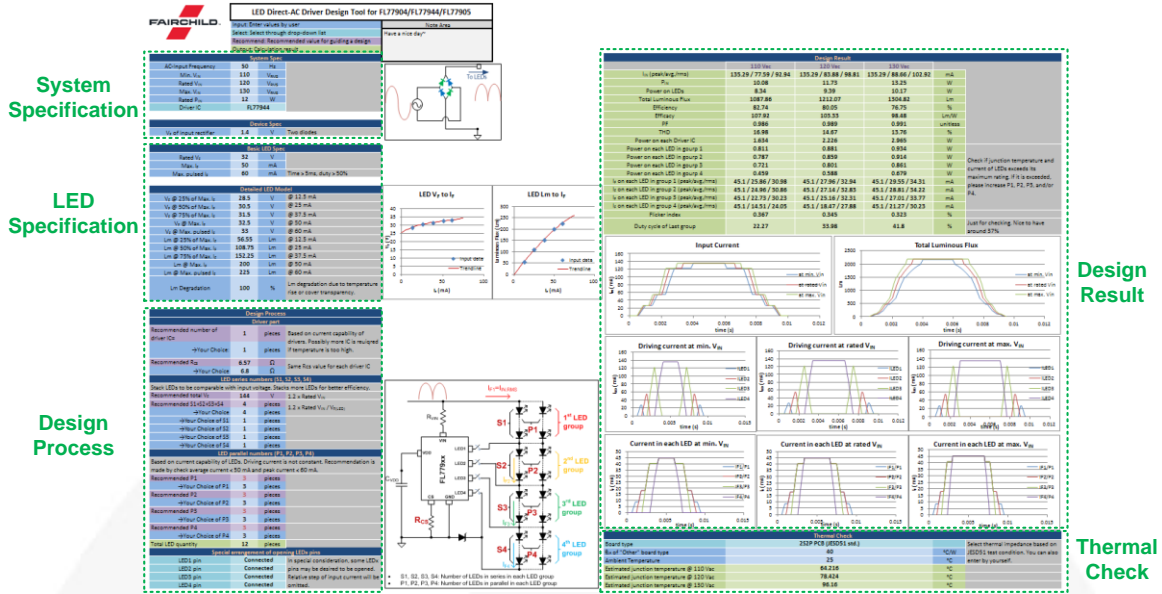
FAIRCHILD

LED Direct-AC Driver Design Tool for FL77904/FL77944/FL7790S

Input: Enter values by user
Select: Select through drop-down list
Recommend: Recommended value for guiding a design
Output: Calculation results

Note Area
Have a nice day!

System Specification

System Spec
| | | |
|---|---|---|
| AC Input Frequency | 50 | Hz |
| Min. $V_{IN}$ | 110 | $V_{RMS}$ |
| Rated $V_{IN}$ | 120 | $V_{RMS}$ |
| Max. $V_{IN}$ | 130 | $V_{RMS}$ |
| Rated $P_{IN}$ | 12 | W |
| Driver IC | FL77944 | |

Device Spec
| | | | |
|---|---|---|---|
| $V_F$ of input rectifier | 1.4 | V | Two diodes |

To LEDs

LED Specification

Basic LED Spec
| | | | |
|---|---|---|---|
| Rated $V_F$ | 32 | V | |
| Max. $I_F$ | 50 | mA | |
| Max. pulsed $I_F$ | 60 | mA | Time < 5ms, duty < 50% |

Detailed LED Model
| | | | |
|---|---|---|---|
| $V_F$ @ 25% of Max. $I_F$ | 28.5 | V | @ 12.5 mA |
| $V_F$ @ 50% of Max. $I_F$ | 30.5 | V | @ 25 mA |
| $V_F$ @ 75% of Max. $I_F$ | 31.5 | V | @ 37.5 mA |
| $V_F$ @ Max. $I_F$ | 32.5 | V | @ 50 mA |
| $V_F$ @ Max. pulsed $I_F$ | 35 | V | @ 60 mA |
| Lm @ 25% of Max. $I_F$ | 56.55 | Lm | @ 12.5 mA |
| Lm @ 50% of Max. $I_F$ | 108.75 | Lm | @ 25 mA |
| Lm @ 75% of Max. $I_F$ | 152.25 | Lm | @ 37.5 mA |
| Lm @ Max. $I_F$ | 200 | Lm | @ 50 mA |
| Lm @ Max. pulsed $I_F$ | 225 | Lm | @ 60 mA |
| Lm Degradation | 100 | % | Lm degradation due to temperature rise or cover transparency |

LED $V_F$ to $I_F$
Input data
Trendline
$I_F$ (mA)

LED Lm to $I_F$
Input data
Trendline
$I_F$ (mA)

Design Process

Design Process
Driver part
| | | | |
|---|---|---|---|
| Recommended number of driver ICs | 1 | pieces | Based on current capability of drivers. Possibly more IC is required if temperature is too high. |
| →Your Choice | 1 | pieces | |
| Recommended $R_{CS}$ | 6.57 | Ω | |
| →Your Choice | 6.8 | Ω | Same Rcs value for each driver IC |

LED series numbers (S1, S2, S3, S4)
Stack LEDs to be comparable with input voltage. Stacks more LEDs for better efficiency.
| | | | |
|---|---|---|---|
| Recommended total $V_F$ | 144 | V | 1.2 x Rated $V_{IN}$ |
| Recommended S1+S2+S3+S4 | 4 | pieces | 1.2 x Rated $V_{IN}$ / $V_{F(LED)}$ |
| →Your Choice | 4 | pieces | |
| →Your Choice of S1 | 1 | pieces | |
| →Your Choice of S2 | 1 | pieces | |
| →Your Choice of S3 | 1 | pieces | |
| →Your Choice of S4 | 1 | pieces | |

LED parallel numbers (P1, P2, P3, P4)
Based on current capability of LEDs. Driving current is not constant. Recommendation is made by check average current < 50 mA and peak current < 60 mA.
| | | |
|---|---|---|
| Recommended P1 | 3 | pieces |
| →Your Choice of P1 | 3 | pieces |
| Recommended P2 | 3 | pieces |
| →Your Choice of P2 | 3 | pieces |
| Recommended P3 | 3 | pieces |
| →Your Choice of P3 | 3 | pieces |
| Recommended P4 | 3 | pieces |
| →Your Choice of P4 | 3 | pieces |
| Total LED quantity | 12 | pieces |

Special arrangement of opening LEDs pins
| | | |
|---|---|---|
| LED1 pin | Connected | In special consideration, some LEDs pins may be elected to be opened. |
| LED2 pin | Connected | |
| LED3 pin | Connected | Relative step of input current will be omitted. |
| LED4 pin | Connected | |

$I_F$ → $I_{IN(RMS)}$
$R_{VIN}$
VIN
FL779xx
LED1 LED2 LED3 LED4
CS GND
$R_{CS}$
$C_{VDD}$
VDD
Input stage
S1 P1 1st LED group
S2 P2 2nd LED group
S3 P3 3rd LED group
S4 P4 4th LED group
• S1, S2, S3, S4: Number of LEDs in series in each LED group
• P1, P2, P3, P4: Number of LEDs in parallel in each LED group

Design Result

Design Result
| | 110 Vac | 120 Vac | 130 Vac | |
|---|---|---|---|---|
| $I_{IN}$ (peak/avg./rms) | 135.29 / 77.59 / 92.94 | 135.29 / 83.88 / 98.81 | 135.29 / 88.66 / 102.92 | mA |
| $P_{IN}$ | 10.08 | 11.75 | 13.25 | W |
| Power on LEDs | 8.34 | 9.39 | 10.17 | W |
| Total Luminous Flux | 1087.86 | 1212.07 | 1304.82 | Lm |
| Efficiency | 82.74 | 80.05 | 76.75 | % |
| Efficacy | 107.92 | 103.35 | 98.48 | Lm/W |
| PF | 0.986 | 0.989 | 0.991 | Unitless |
| THD | 16.98 | 14.67 | 13.76 | % |
| Power on each Driver IC | 1.634 | 2.226 | 2.965 | W |
| Power on each LED in group 1 | 0.811 | 0.881 | 0.934 | W |
| Power on each LED in group 2 | 0.787 | 0.859 | 0.914 | W |
| Power on each LED in group 3 | 0.721 | 0.801 | 0.861 | W |
| Power on each LED in group 4 | 0.459 | 0.588 | 0.679 | W |
| $I_F$ on each LED in group 1 (peak/avg./rms) | 45.1 / 25.86 / 30.98 | 45.1 / 27.96 / 32.94 | 45.1 / 29.55 / 34.31 | mA |
| $I_F$ on each LED in group 2 (peak/avg./rms) | 45.1 / 24.96 / 30.86 | 45.1 / 27.16 / 32.85 | 45.1 / 28.81 / 34.22 | mA |
| $I_F$ on each LED in group 3 (peak/avg./rms) | 45.1 / 22.73 / 30.23 | 45.1 / 25.16 / 32.31 | 45.1 / 27.01 / 33.77 | mA |
| $I_F$ on each LED in group 4 (peak/avg./rms) | 45.1 / 14.51 / 24.05 | 45.1 / 18.47 / 27.88 | 45.1 / 21.27 / 30.25 | mA |
| Flicker index | 0.367 | 0.345 | 0.323 | % |
| Duty cycle of Last group | 22.27 | 33.98 | 41.8 | % |

Check if junction temperature and current of LEDs exceeds its maximum rating. If it is exceeded, please increase P1, P2, P3, and/or P4.

Just for checking. Nice to have around 37%

Input Current
at min. Vin
at rated Vin
at max. Vin
time (s)

Total Luminous Flux
at min. Vin
at rated Vin
at max. Vin
time (s)

Driving current at min. $V_{IN}$
LED1 LED2 LED3 LED4
time (s)

Driving current at rated $V_{IN}$
LED1 LED2 LED3 LED4
time (s)

Driving current at max. $V_{IN}$
LED1 LED2 LED3 LED4
time (s)

Current in each LED at min. $V_{IN}$
P1/P1 P2/P2 P3/P3 P4/P4
time (s)

Current in each LED at rated $V_{IN}$
P1/P1 P2/P2 P3/P3 P4/P4
time (s)

Current in each LED at max. $V_{IN}$
P1/P1 P2/P2 P3/P3 P4/P4
time (s)

Thermal Check

Thermal Check
| | | |
|---|---|---|
| Board type | 2S2P PCB (JESD51 std.) | |
| θa of "Other" board type | 40 | °C/W |
| Ambient Temperature | 25 | °C |
| Estimated junction temperature @ 110 Vac | 64.216 | °C |
| Estimated junction temperature @ 120 Vac | 78.424 | °C |
| Estimated junction temperature @ 130 Vac | 96.16 | °C |

Select thermal impedance based on JESD51 test condition. You can also enter by yourself.